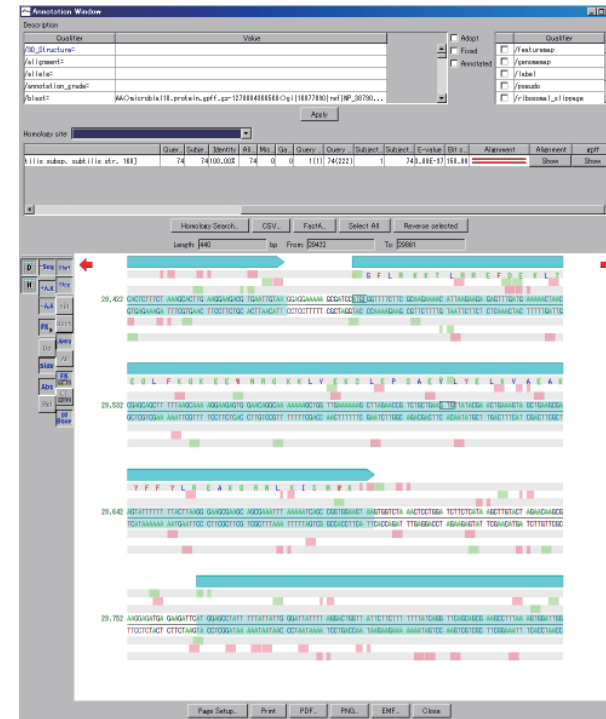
Annotation Window

Description

| Qualifier | Value |
|---|---|
| /3D_Structure= | |
| /alignment= | |
| /allele= | |
| /annotation_grade= | |
| /blast= | AAO:microbial18.protein.gpff.gz-1278084806580:gi\|16077890\|ref\|NP_38790... |

Adopt
Fixed
Annotated

Qualifier
/featuremap
/genomemap
/label
/pseudo
/ribosomal_slippage

Apply

Homology site

| | Quer... | Subje... | Identity | Ali... | Mis... | Ga... | Query... | Query... | Subject... | Subject... | E-value | Bit s... | Alignment | Alignment | gpff |
|---|---|---|---|---|---|---|---|---|---|---|---|---|---|---|---|
| tilis subsp. subtilis str. 168] | 74 | 74 | 100.00% | 74 | 0 | 0 | 1(1) | 74(222) | 1 | 74 | 8.00E-37 | 150.00 | | Show | Show |

Homology Search... CSV... FastA... Select All Reverse selected

Length: 440 bp From: 29422 To: 29861

D Seq Met
H +A.A. Stop
-A.A. Fit
FR Gene
Up Area
Side All
Abs HS
Ref GC%
10 Base

G F L K K T L R E F D E K L T

29,422

E Q L F K Q K E E N R Q K K L V E K D L E P G A E V L Y E L V A E A

29,532

V F Y L H E A X Q R N L K I S H P K

29,642

29,752

Page Setup... Print PDF... PNG... EMF... Close